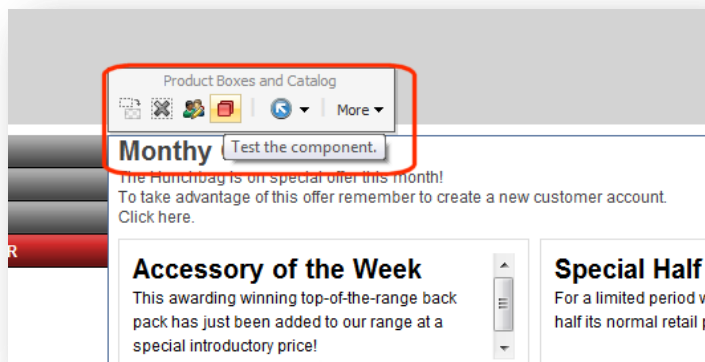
Product Boxes and Catalog

More

Test the component.

Monthy

The Hunchbag is on special offer this month!
To take advantage of this offer remember to create a new customer account.
Click here.

R

Accessory of the Week

This awarding winning top-of-the-range back pack has just been added to our range at a special introductory price!

Special Half

For a limited period w half its normal retail p